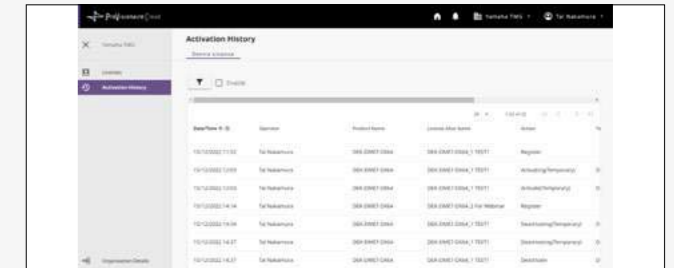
ProVisionaire Cloud

Yamaha TWS

Tai Nakamura

Yamaha TWS

Licenses

Activation History

Activation History

Device License

Disable

Date/Time

Operator

Product Name

License Alias Name

Action

10/12/2022 11:52 | Tai Nakamura | DEA DME7 DMA | DEA DME7 DMA_1 TEST1 | Register

10/12/2022 12:03 | Tai Nakamura | DEA DME7 DMA | DEA DME7 DMA_1 TEST1 | Activating(Temporary)

10/12/2022 12:03 | Tai Nakamura | DEA DME7 DMA | DEA DME7 DMA_1 TEST1 | Activated(Temporary)

10/12/2022 14:34 | Tai Nakamura | DEA DME7 DMA | DEA DME7 DMA_2 For Webinar | Register

10/12/2022 14:34 | Tai Nakamura | DEA DME7 DMA | DEA DME7 DMA_1 TEST1 | Deactivating(Temporary)

10/12/2022 14:37 | Tai Nakamura | DEA DME7 DMA | DEA DME7 DMA_1 TEST1 | Deactivating(Temporary)

10/12/2022 14:37 | Tai Nakamura | DEA DME7 DMA | DEA DME7 DMA_1 TEST1 | Deactivate

Organization Details